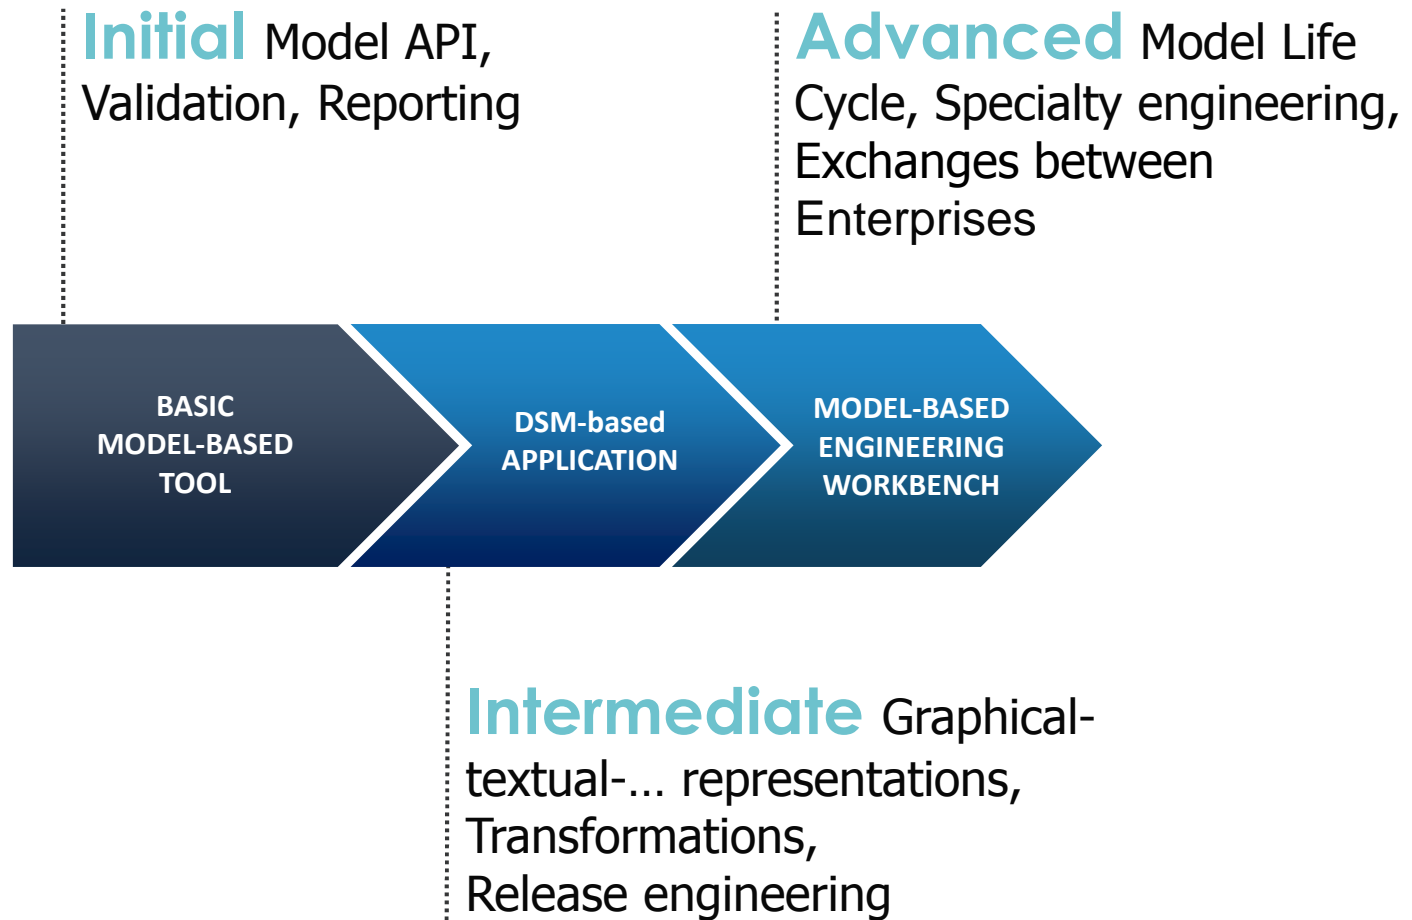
Initial Model API, Validation, Reporting

Advanced Model Life Cycle, Specialty engineering, Exchanges between Enterprises

BASIC MODEL-BASED TOOL

DSM-based APPLICATION

MODEL-BASED ENGINEERING WORKBENCH

Intermediate Graphical-textual-… representations, Transformations, Release engineering